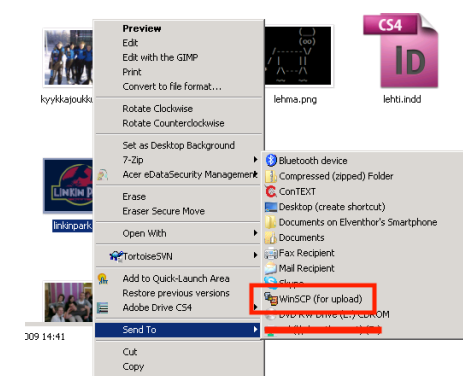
kyykkajoukku
Preview
Edit
Edit with the GIMP
Print
Convert to file format...
Rotate Clockwise
Rotate Counterclockwise
Set as Desktop Background
7-Zip
Acer eDataSecurity Management
Erase
Eraser Secure Move
Open With
TortoiseSVN
Add to Quick-Launch Area
Restore previous versions
Adobe Drive CS4
Send To
Cut
Copy
lehma.png
CS4
ID
lehti.indd
LINKIN PARK
linkinpark
009 14:41
Bluetooth device
Compressed (zipped) Folder
ConTEXT
Desktop (create shortcut)
Documents on Elventhor's Smartphone
Documents
Fax Recipient
Mail Recipient
Skype
WinSCP (for upload)
DVD RW Drive (E:) CDROM
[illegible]